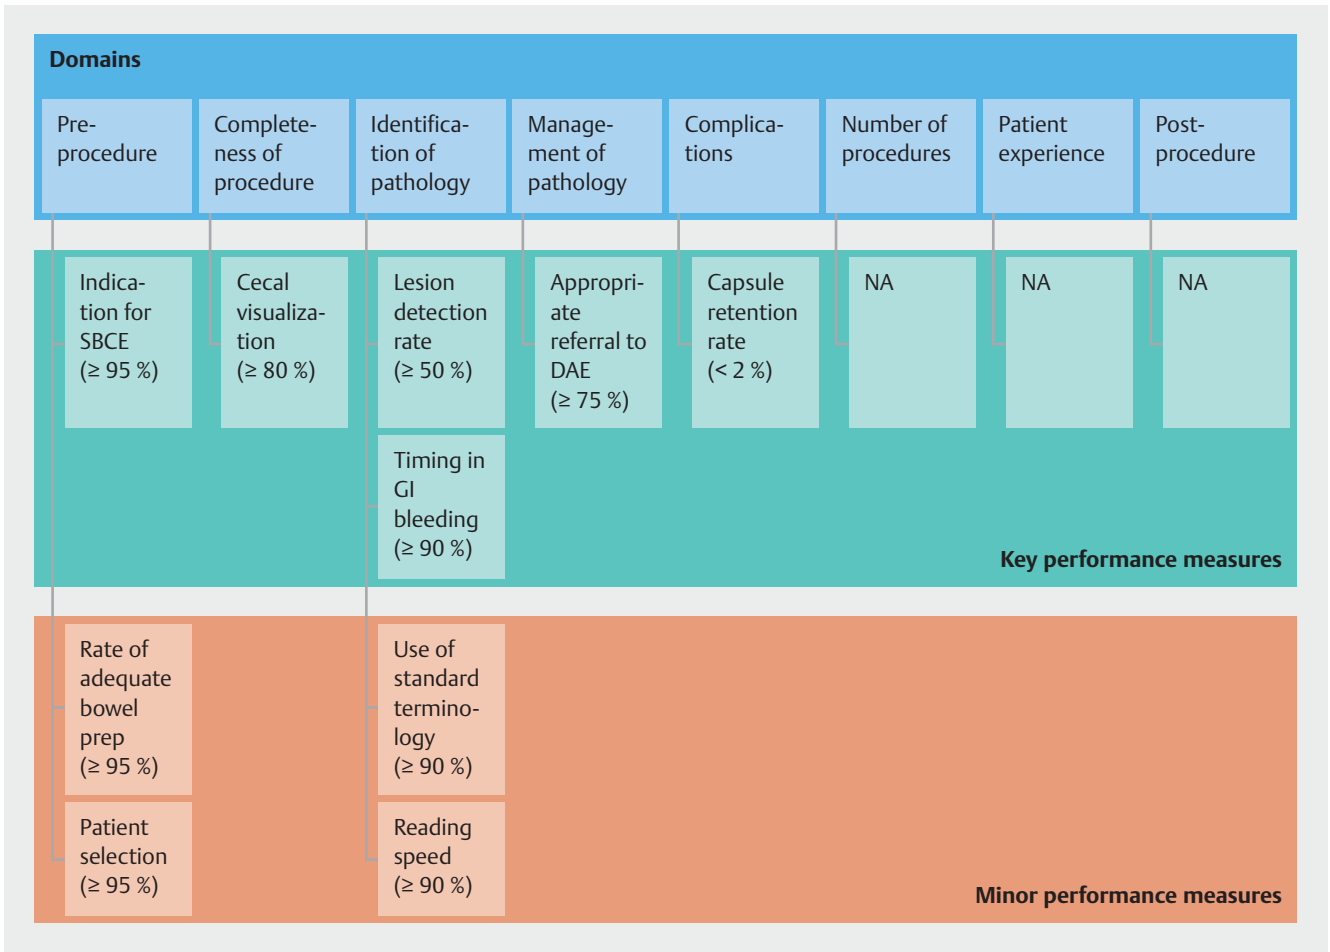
Domains

Pre-procedure

Completeness of procedure

Identification of pathology

Management of pathology

Complications

Number of procedures

Patient experience

Post-procedure

Indication for SBCE ($\geq 95$ %)

Cecal visualization rate ($\geq 80$ %)

Lesion detection rate ($\geq 50$ %)

Appropriate referral to DAE ($\geq 75$ %)

Capsule retention rate ($< 2$ %)

NA

NA

NA

Timing in GI bleeding ($\geq 90$ %)

Key performance measures

Rate of adequate bowel prep ($\geq 95$ %)

Use of standard terminology ($\geq 90$ %)

Patient selection ($\geq 95$ %)

Reading speed ($\geq 90$ %)

Minor performance measures